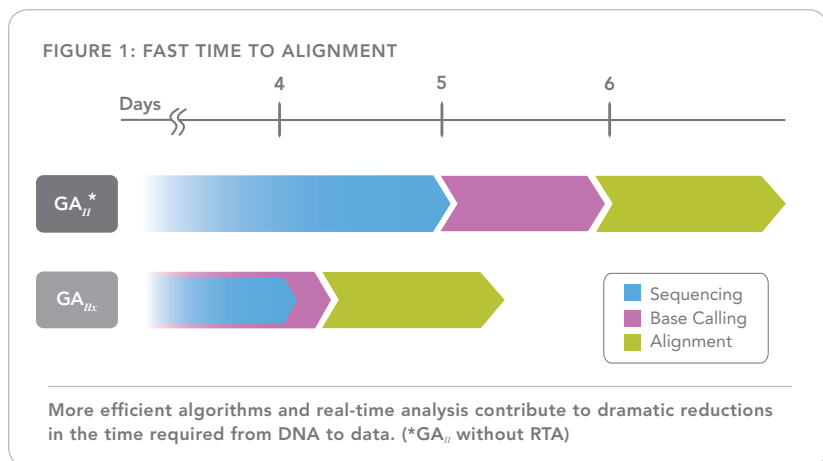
FIGURE 1: FAST TIME TO ALIGNMENT

Days

4

5

6

$GA_{II}$*

$GA_{IIx}$

Sequencing
Base Calling
Alignment

More efficient algorithms and real-time analysis contribute to dramatic reductions in the time required from DNA to data. (*$GA_{II}$ without RTA)